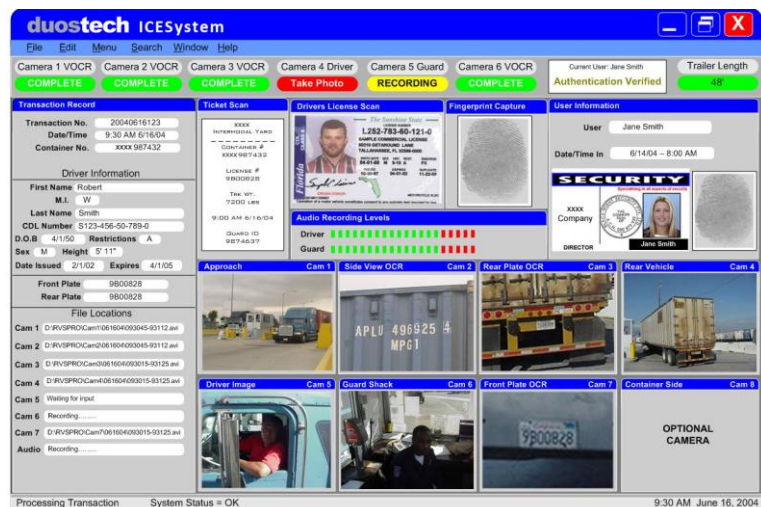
duostech ICESystem

File Edit Menu Search Window Help

| Camera 1 VOCR | Camera 2 VOCR | Camera 3 VOCR | Camera 4 Driver | Camera 5 Guard | Camera 6 VOCR |
|---|---|---|---|---|---|
| COMPLETE | COMPLETE | COMPLETE | Take Photo | RECORDING | COMPLETE |

Current User: Jane Smith
Authentication Verified

Trailer Length
48'

Transaction Record
Transaction No. 20040616123
Date/Time 9:30 AM 6/16/04
Container No. xxxx 987432

Driver Information
First Name Robert
M.I. W
Last Name Smith
CDL Number S123-456-50-789-0
D.O.B 4/1/50 Restrictions A
Sex M Height 5' 11"
Date Issued 2/1/02 Expires 4/1/05

Front Plate 9B00828
Rear Plate 9B00828

File Locations
Cam 1 D:\RVSPRO\Cam1\061604\093045-93112.avi
Cam 2 D:\RVSPRO\Cam1\061604\093045-93112.avi
Cam 3 D:\RVSPRO\Cam3\061604\093015-93125.avi
Cam 4 D:\RVSPRO\Cam4\061604\093015-93125.avi
Cam 5 Waiting for input.
Cam 6 Recording.........
Cam 7 D:\RVSPRO\Cam7\061604\093015-93125.avi
Audio Recording.........

Ticket Scan
XXXX
Intermodal Yard
Container #
XXXX 987432
License #
9B00828
Tire Wt.
7200 lbs
9:00 AM 6/16/04
Guard ID
9874637

Drivers License Scan
Florida
The Sunshine State
L252-783-60-121-0

Fingerprint Capture

User Information
User Jane Smith
Date/Time In 6/14/04 – 8:00 AM

SECURITY
XXXX Company
DIRECTOR
Jane Smith

Audio Recording Levels
Driver
Guard

Approach Cam 1
Side View OCR Cam 2
APLU 496925 4
MPG1
Rear Plate OCR Cam 3
Rear Vehicle Cam 4
Driver Image Cam 5
Guard Shack Cam 6
Front Plate OCR Cam 7
9B00828
Container Side Cam 8
OPTIONAL CAMERA

Processing Transaction System Status = OK 9:30 AM June 16, 2004